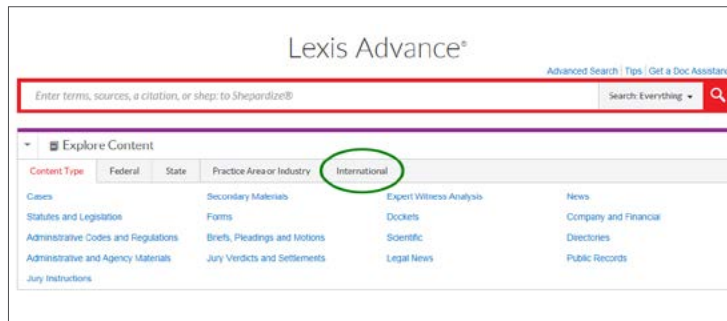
Lexis Advance®

Advanced Search | Tips | Get a Doc Assistan

Enter terms, sources, a citation, or shep: to Shepardize®

Search: Everything

Explore Content

Content Type | Federal | State | Practice Area or Industry | International

Cases
Statutes and Legislation
Administrative Codes and Regulations
Administrative and Agency Materials
Jury Instructions

Secondary Materials
Forms
Briefs, Pleadings and Motions
Jury Verdicts and Settlements

Expert Witness Analysis
Dockets
Scientific
Legal News

News
Company and Financial
Directories
Public Records